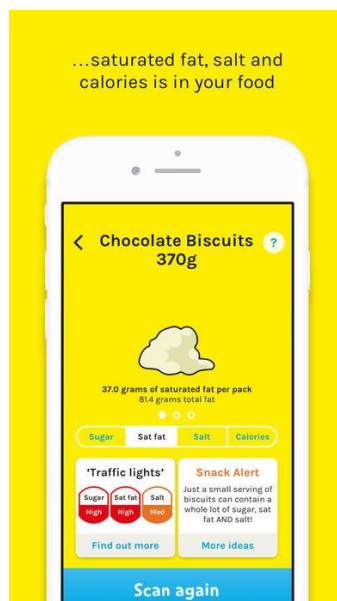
...saturated fat, salt and calories is in your food

Chocolate Biscuits 370g

?

37.0 grams of saturated fat per pack
81.4 grams total fat

| Sugar | Sat fat | Salt | Calories |
|---|---|---|---|

'Traffic lights'

Sugar High
Sat fat High
Salt Med

Find out more

Snack Alert

Just a small serving of biscuits can contain a whole lot of sugar, sat fat AND salt!

More ideas

Scan again